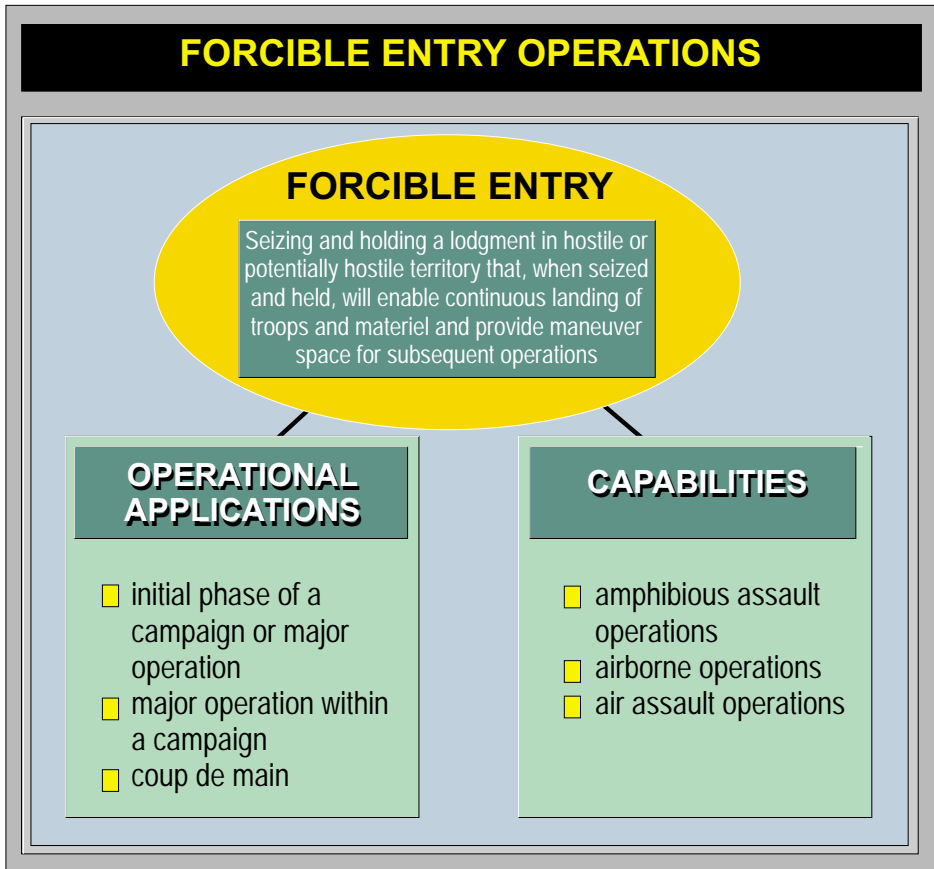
FORCIBLE ENTRY OPERATIONS

FORCIBLE ENTRY

Seizing and holding a lodgment in hostile or potentially hostile territory that, when seized and held, will enable continuous landing of troops and materiel and provide maneuver space for subsequent operations

OPERATIONAL APPLICATIONS

initial phase of a campaign or major operation

major operation within a campaign

coup de main

CAPABILITIES

amphibious assault operations

airborne operations

air assault operations